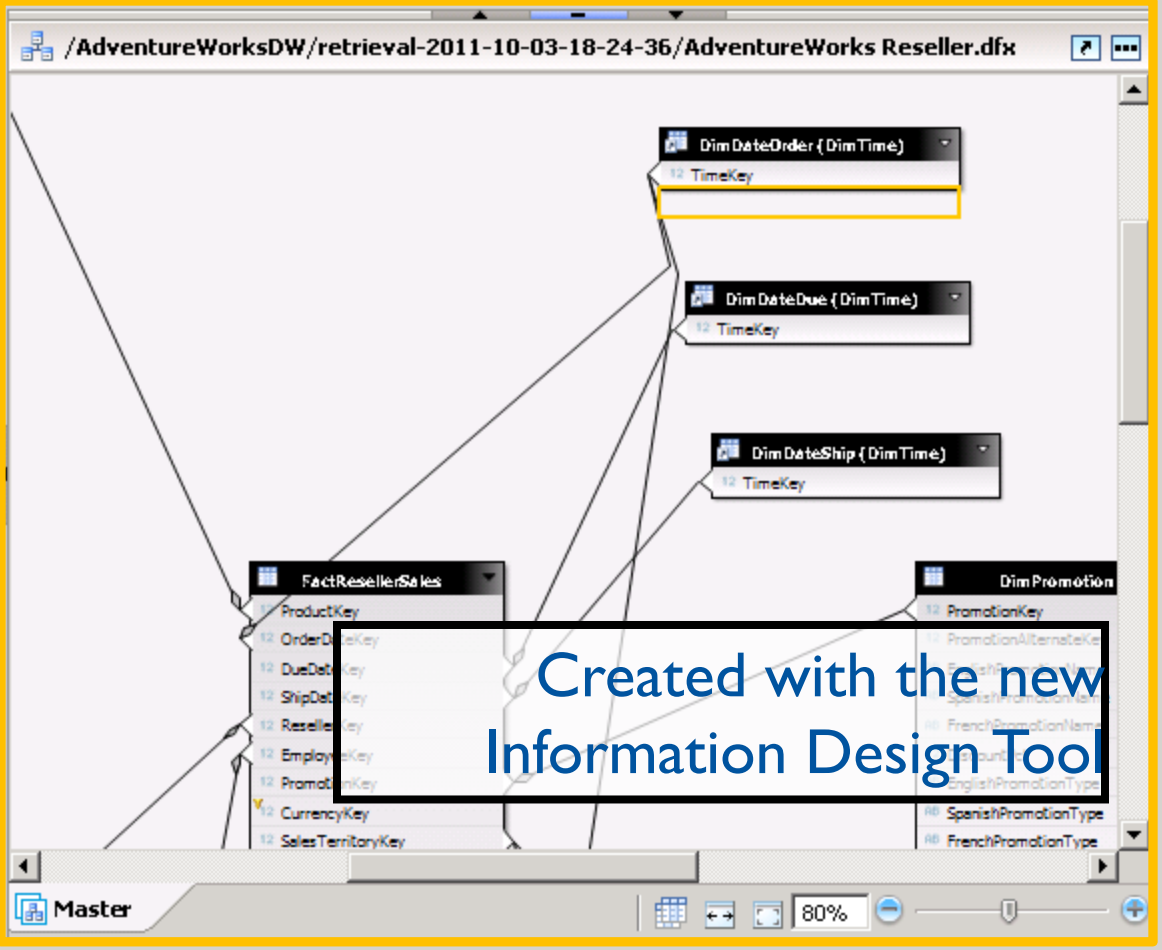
/AdventureWorksDW/retrieval-2011-10-03-18-24-36/AdventureWorks Reseller.dfx

DimDateOrder (DimTime)
12 TimeKey

DimDateDue (DimTime)
12 TimeKey

DimDateShip (DimTime)
12 TimeKey

FactResellerSales
12 ProductKey
12 OrderDateKey
12 DueDateKey
12 ShipDateKey
12 ResellerKey
12 EmployeeKey
12 PromotionKey
12 CurrencyKey
12 SalesTerritoryKey

DimPromotion
12 PromotionKey
12 PromotionAlternateKey
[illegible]
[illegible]
AB FrenchPromotionName
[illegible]
AB EnglishPromotionType
AB SpanishPromotionType
AB FrenchPromotionType

Created with the new Information Design Tool

Master
80%